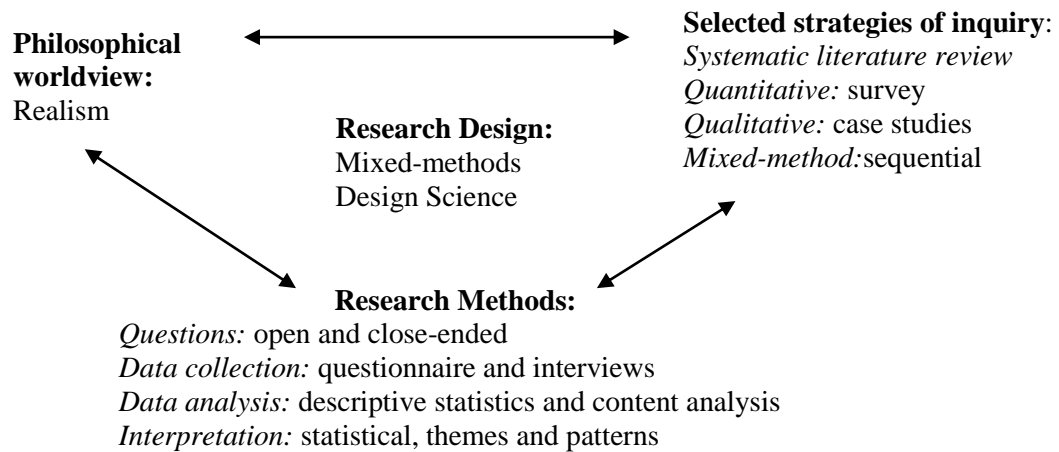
Philosophical worldview:
Realism

Selected strategies of inquiry:
Systematic literature review
Quantitative: survey
Qualitative: case studies
Mixed-method:sequential

Research Design:
Mixed-methods
Design Science

Research Methods:
Questions: open and close-ended
Data collection: questionnaire and interviews
Data analysis: descriptive statistics and content analysis
Interpretation: statistical, themes and patterns